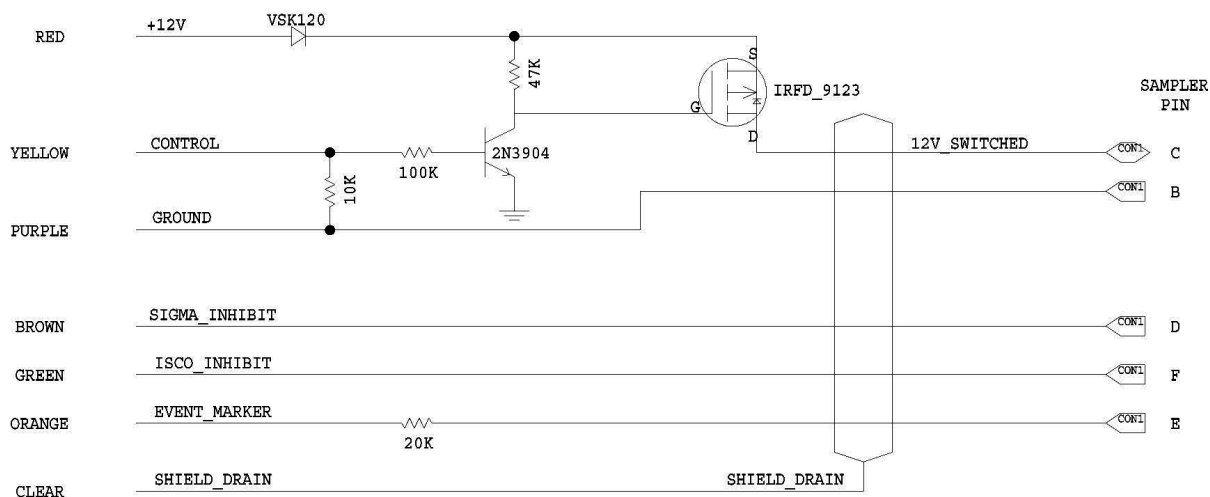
RED
+12V
VSK120
47K
S
IRFD_9123
SAMPLER PIN
G
YELLOW
CONTROL
100K
2N3904
D
12V_SWITCHED
CON1
C
10K
CON1
B
PURPLE
GROUND
BROWN
SIGMA_INHIBIT
CON1
D
GREEN
ISCO_INHIBIT
CON1
F
ORANGE
EVENT_MARKER
20K
CON1
E
CLEAR
SHIELD_DRAIN
SHIELD_DRAIN